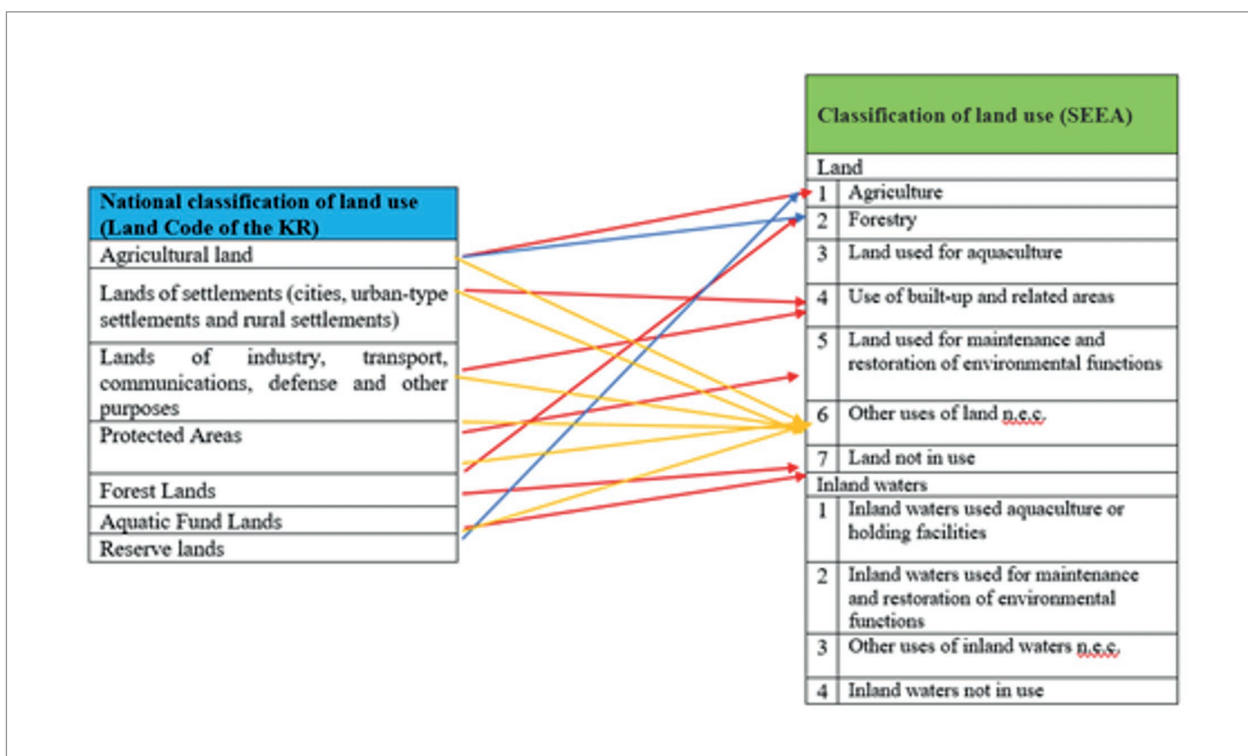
| National classification of land use (Land Code of the KR) |
|---|
| Agricultural land |
| Lands of settlements (cities, urban-type settlements and rural settlements) |
| Lands of industry, transport, communications, defense and other purposes |
| Protected Areas |
| Forest Lands |
| Aquatic Fund Lands |
| Reserve lands |

| Classification of land use (SEEA) | |
|---|---|
| Land | |
| 1 | Agriculture |
| 2 | Forestry |
| 3 | Land used for aquaculture |
| 4 | Use of built-up and related areas |
| 5 | Land used for maintenance and restoration of environmental functions |
| 6 | Other uses of land n.e.c. |
| 7 | Land not in use |
| Inland waters | |
| 1 | Inland waters used aquaculture or holding facilities |
| 2 | Inland waters used for maintenance and restoration of environmental functions |
| 3 | Other uses of inland waters n.e.c. |
| 4 | Inland waters not in use |